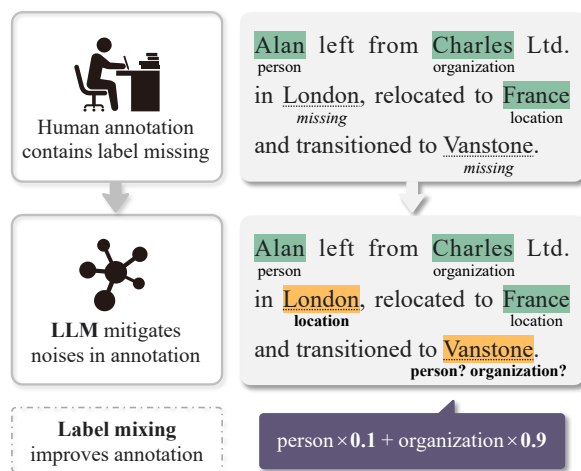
Human annotation contains label missing

Alan person left from Charles organization Ltd. in London missing, relocated to France location and transitioned to Vanstone missing.

LLM mitigates noises in annotation

Alan person left from Charles organization Ltd. in London location, relocated to France location and transitioned to Vanstone. person? organization?

Label mixing improves annotation

person$\times$**0.1** + organization$\times$**0.9**